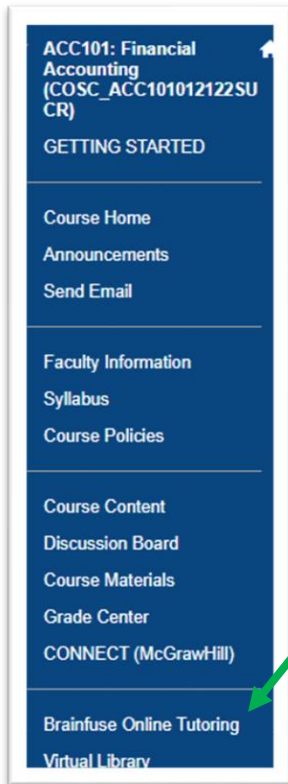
ACC101: Financial Accounting (COSC_ACC101012122SUCR)

GETTING STARTED

Course Home

Announcements

Send Email

Faculty Information

Syllabus

Course Policies

Course Content

Discussion Board

Course Materials

Grade Center

CONNECT (McGrawHill)

Brainfuse Online Tutoring

Virtual Library